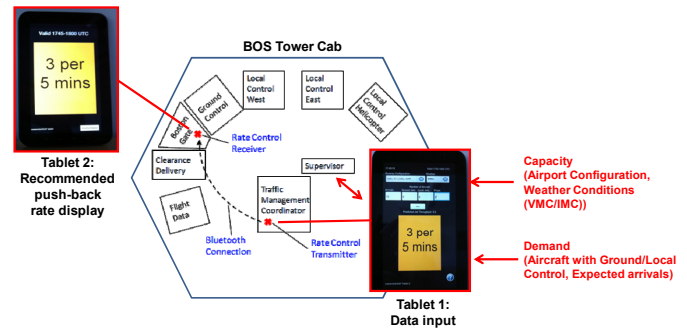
Valid 1745-1800 UTC

3 per 5 mins

Tablet 2: Recommended push-back rate display

BOS Tower Cab

Local Control West

Local Control East

Local Control Helicopter

Ground Control

Boston Gate

Rate Control Receiver

Clearance Delivery

Supervisor

Flight Data

Traffic Management Coordinator

Bluetooth Connection

Rate Control Transmitter

3 per 5 mins

Tablet 1: Data input

Capacity (Airport Configuration, Weather Conditions (VMC/IMC))

Demand (Aircraft with Ground/Local Control, Expected arrivals)